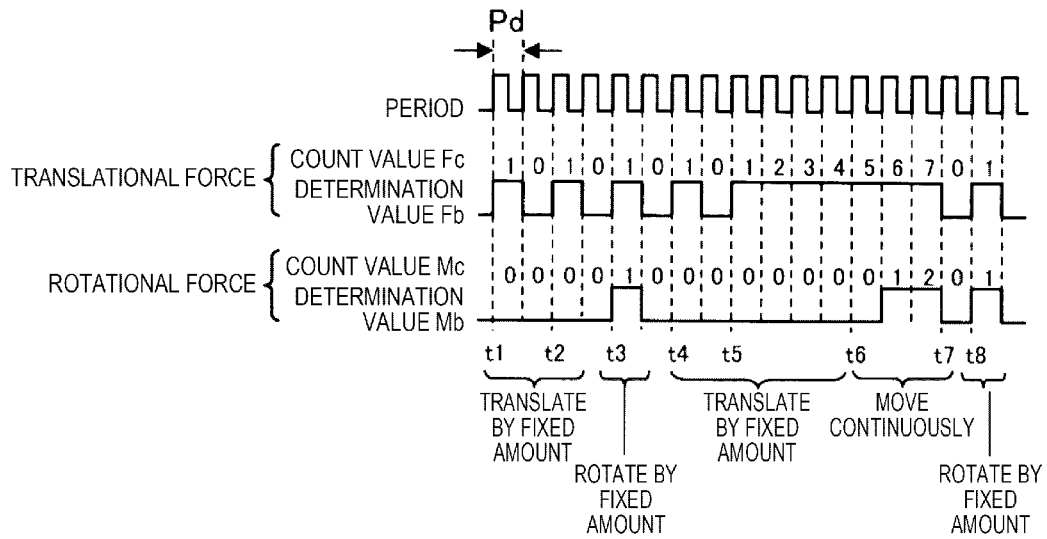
Pd

PERIOD

TRANSLATIONAL FORCE
COUNT VALUE Fc
1 0 1 0 1 0 1 0 1 2 3 4 5 6 7 0 1
DETERMINATION VALUE Fb

ROTATIONAL FORCE
COUNT VALUE Mc
0 0 0 0 1 0 0 0 0 0 0 0 0 1 2 0 1
DETERMINATION VALUE Mb

t1 t2 t3 t4 t5 t6 t7 t8

TRANSLATE BY FIXED AMOUNT

ROTATE BY FIXED AMOUNT

TRANSLATE BY FIXED AMOUNT

MOVE CONTINUOUSLY

ROTATE BY FIXED AMOUNT